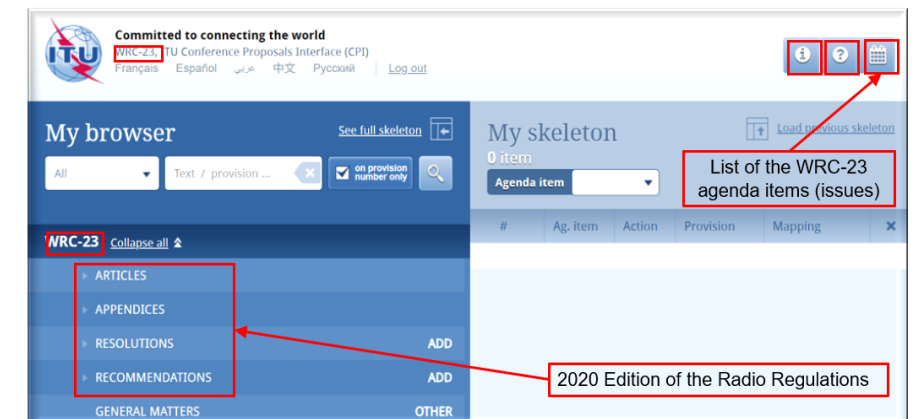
ITU

Committed to connecting the world
WRC-23, ITU Conference Proposals Interface (CPI)
Français Español عربي 中文 Русский | Log out

My browser
See full skeleton
All
Text / provision ...
on provision number only

WRC-23 Collapse all
ARTICLES
APPENDICES
RESOLUTIONS ADD
RECOMMENDATIONS ADD
GENERAL MATTERS OTHER

My skeleton
0 item
Agenda item
Load previous skeleton

| # | Ag. item | Action | Provision | Mapping |
|---|---|---|---|---|

List of the WRC-23 agenda items (issues)

2020 Edition of the Radio Regulations